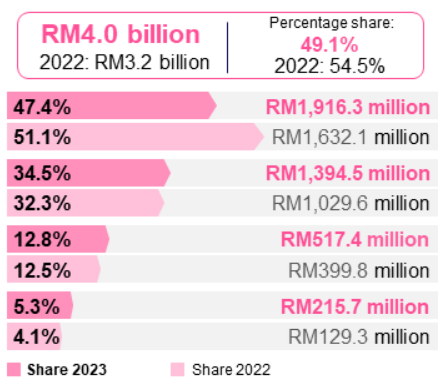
RM4.0 billion
2022: RM3.2 billion

Percentage share:
49.1%
2022: 54.5%

47.4% RM1,916.3 million
51.1% RM1,632.1 million
34.5% RM1,394.5 million
32.3% RM1,029.6 million
12.8% RM517.4 million
12.5% RM399.8 million
5.3% RM215.7 million
4.1% RM129.3 million

Share 2023
Share 2022